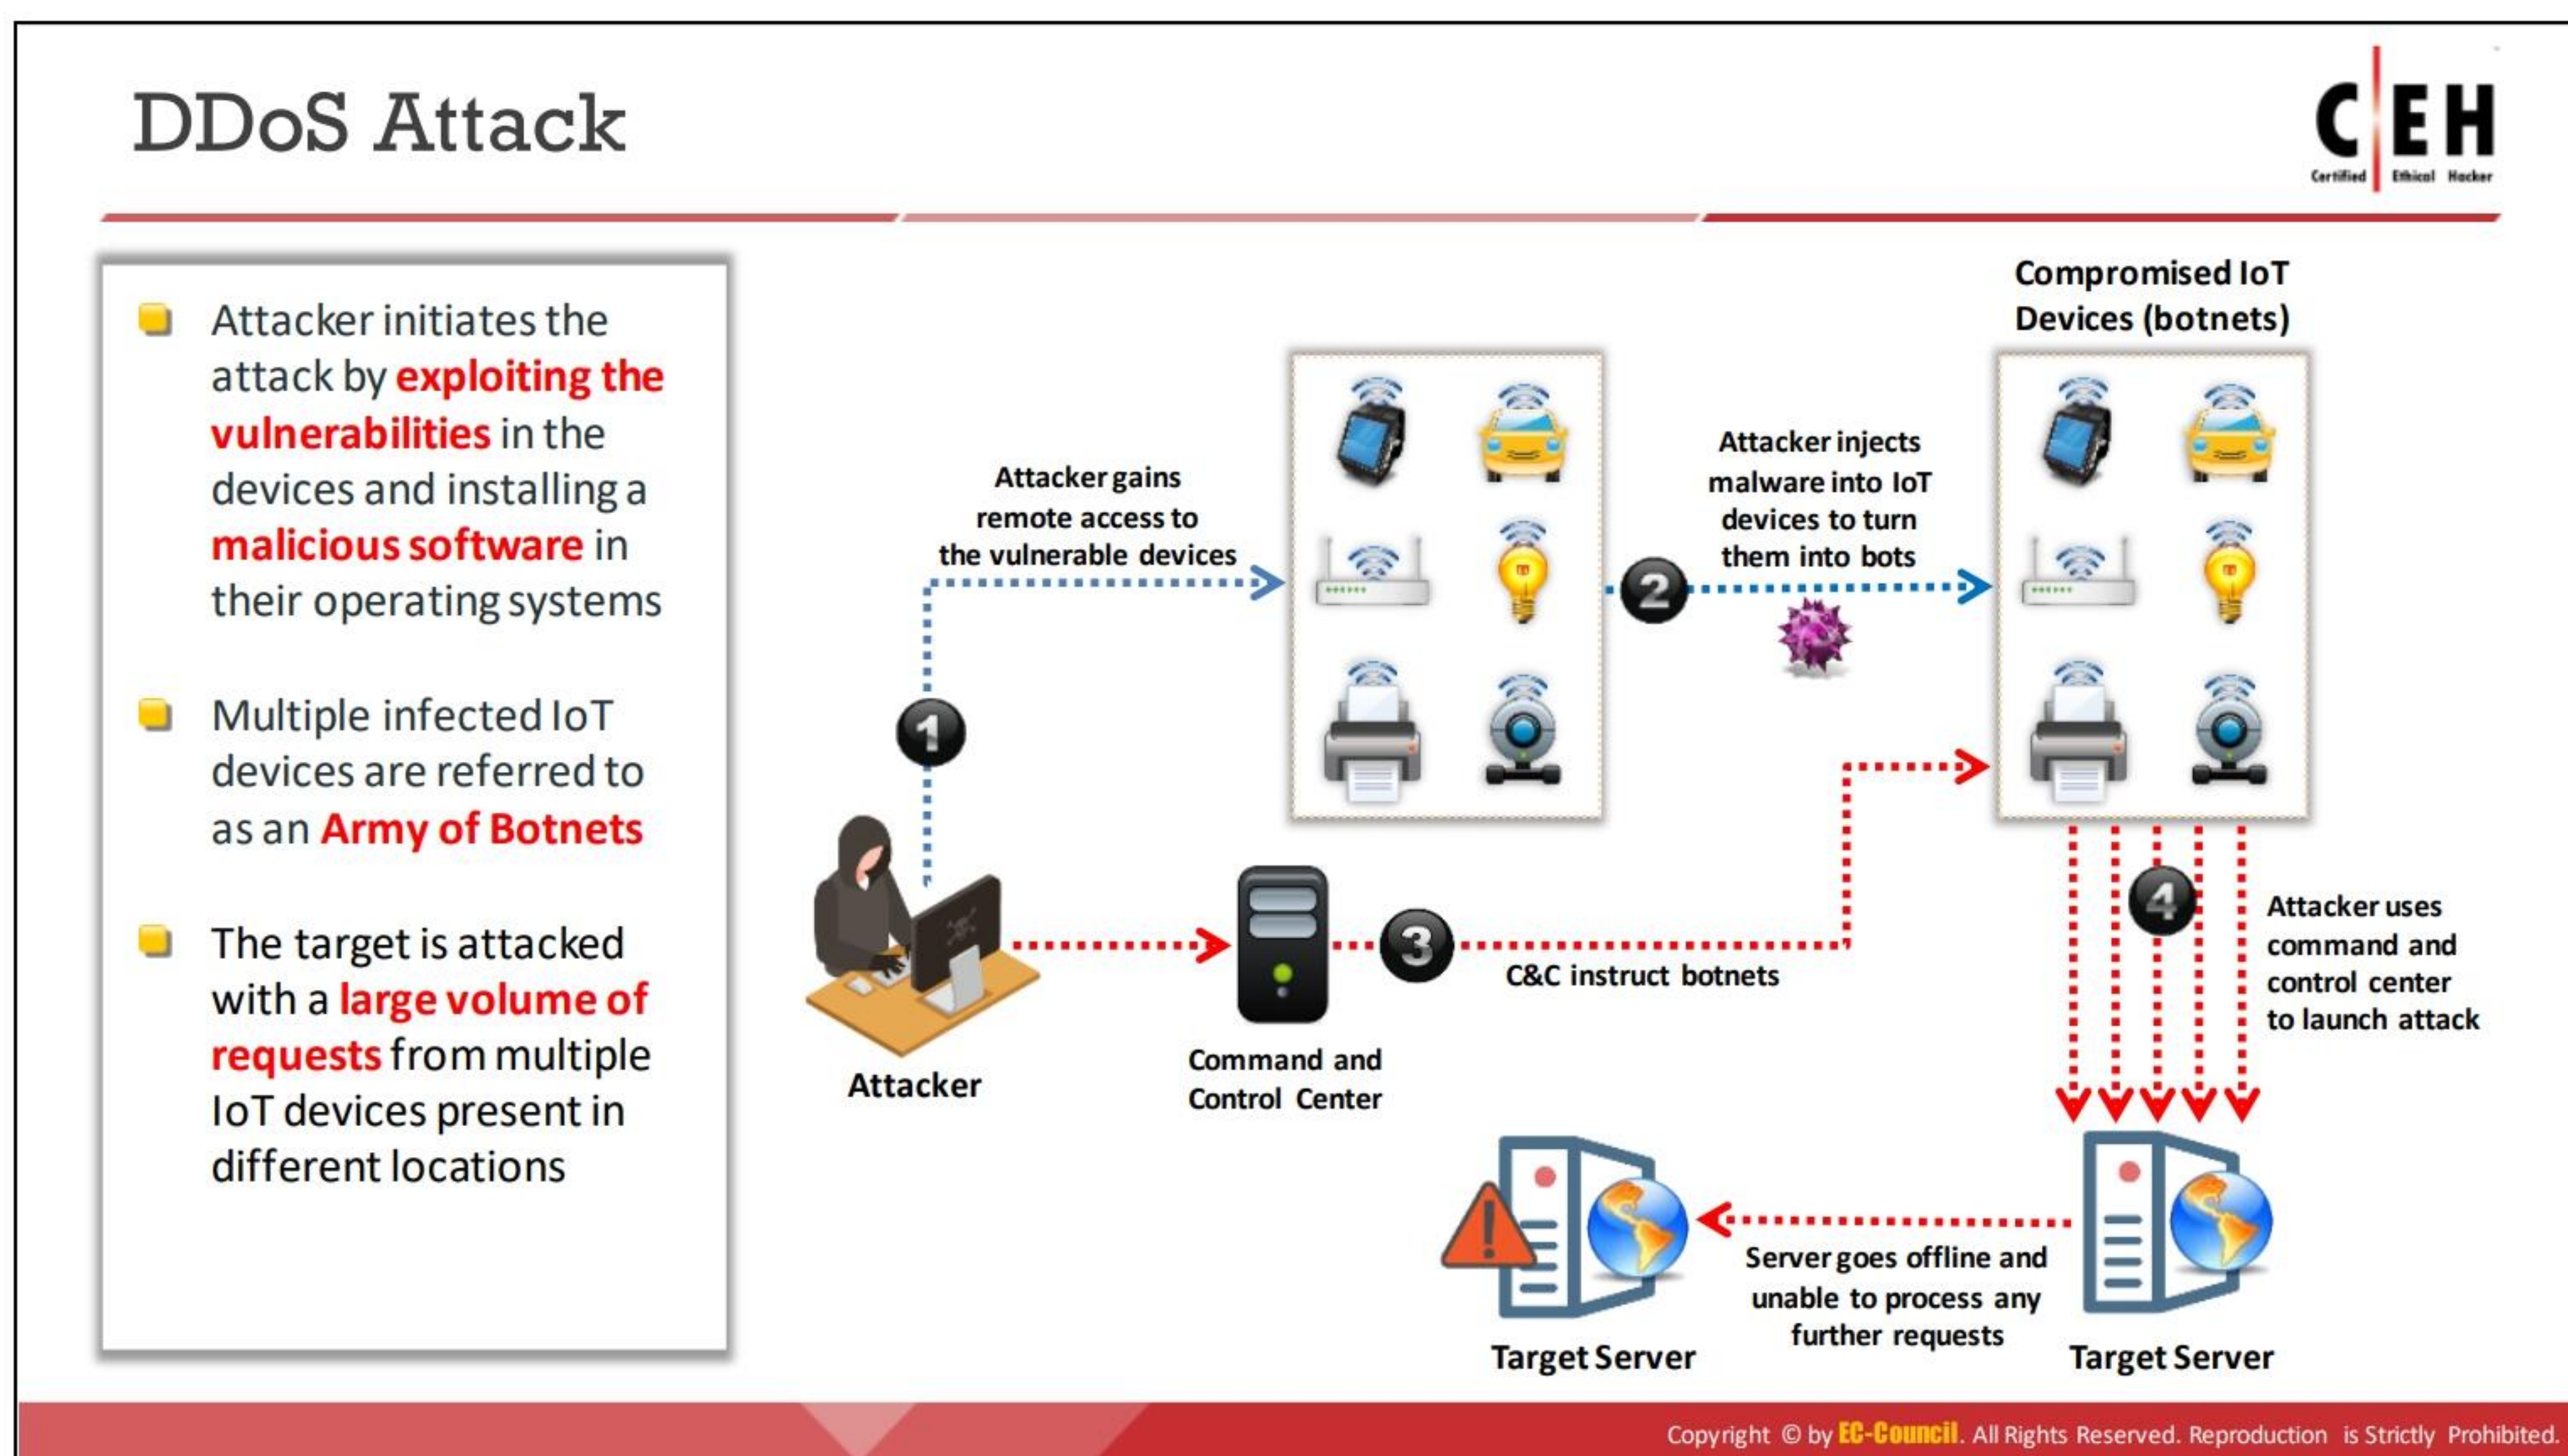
DDoS Attack

C|EH
Certified Ethical Hacker

Attacker initiates the attack by exploiting the vulnerabilities in the devices and installing a malicious software in their operating systems

Multiple infected IoT devices are referred to as an Army of Botnets

The target is attacked with a large volume of requests from multiple IoT devices present in different locations

Compromised IoT Devices (botnets)

Attacker gains remote access to the vulnerable devices

1

Attacker injects malware into IoT devices to turn them into bots

2

Attacker

Command and Control Center

3

C&C instruct botnets

4

Attacker uses command and control center to launch attack

Target Server

Server goes offline and unable to process any further requests

Target Server

Copyright © by EC-Council. All Rights Reserved. Reproduction is Strictly Prohibited.